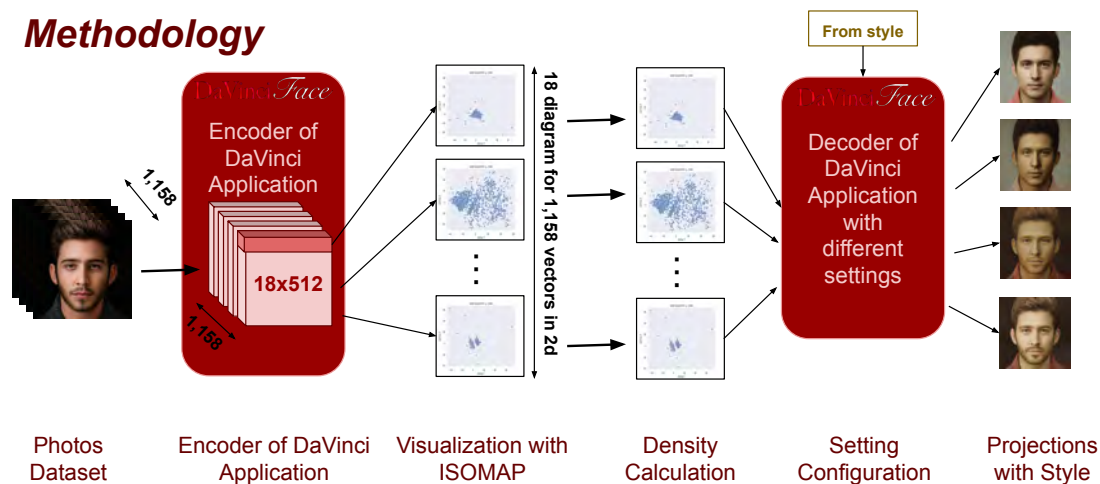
Methodology

From style

DaVinciFace

Encoder of DaVinci Application

1,158

18x512

1,158

18 diagram for 1,158 vectors in 2d

DaVinciFace

Decoder of DaVinci Application with different settings

Photos Dataset

Encoder of DaVinci Application

Visualization with ISOMAP

Density Calculation

Setting Configuration

Projections with Style